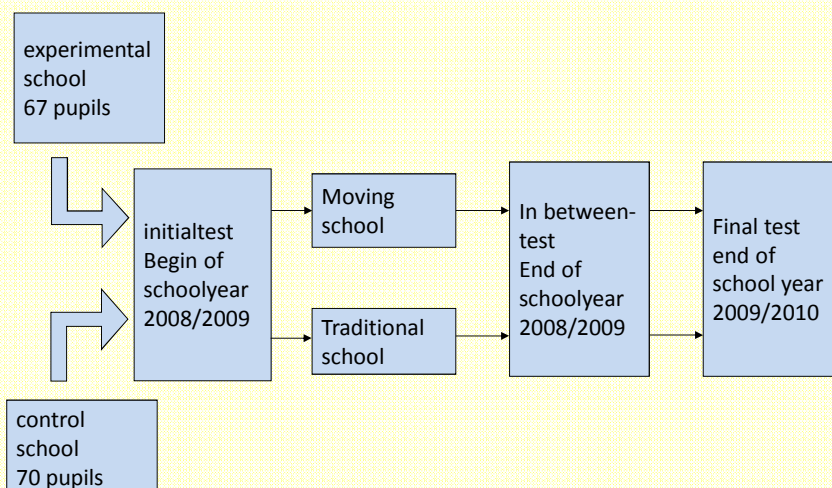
experimental school 67 pupils

initialtest Begin of schoolyear 2008/2009

Moving school

Traditional school

In between-test End of schoolyear 2008/2009

Final test end of school year 2009/2010

control school 70 pupils